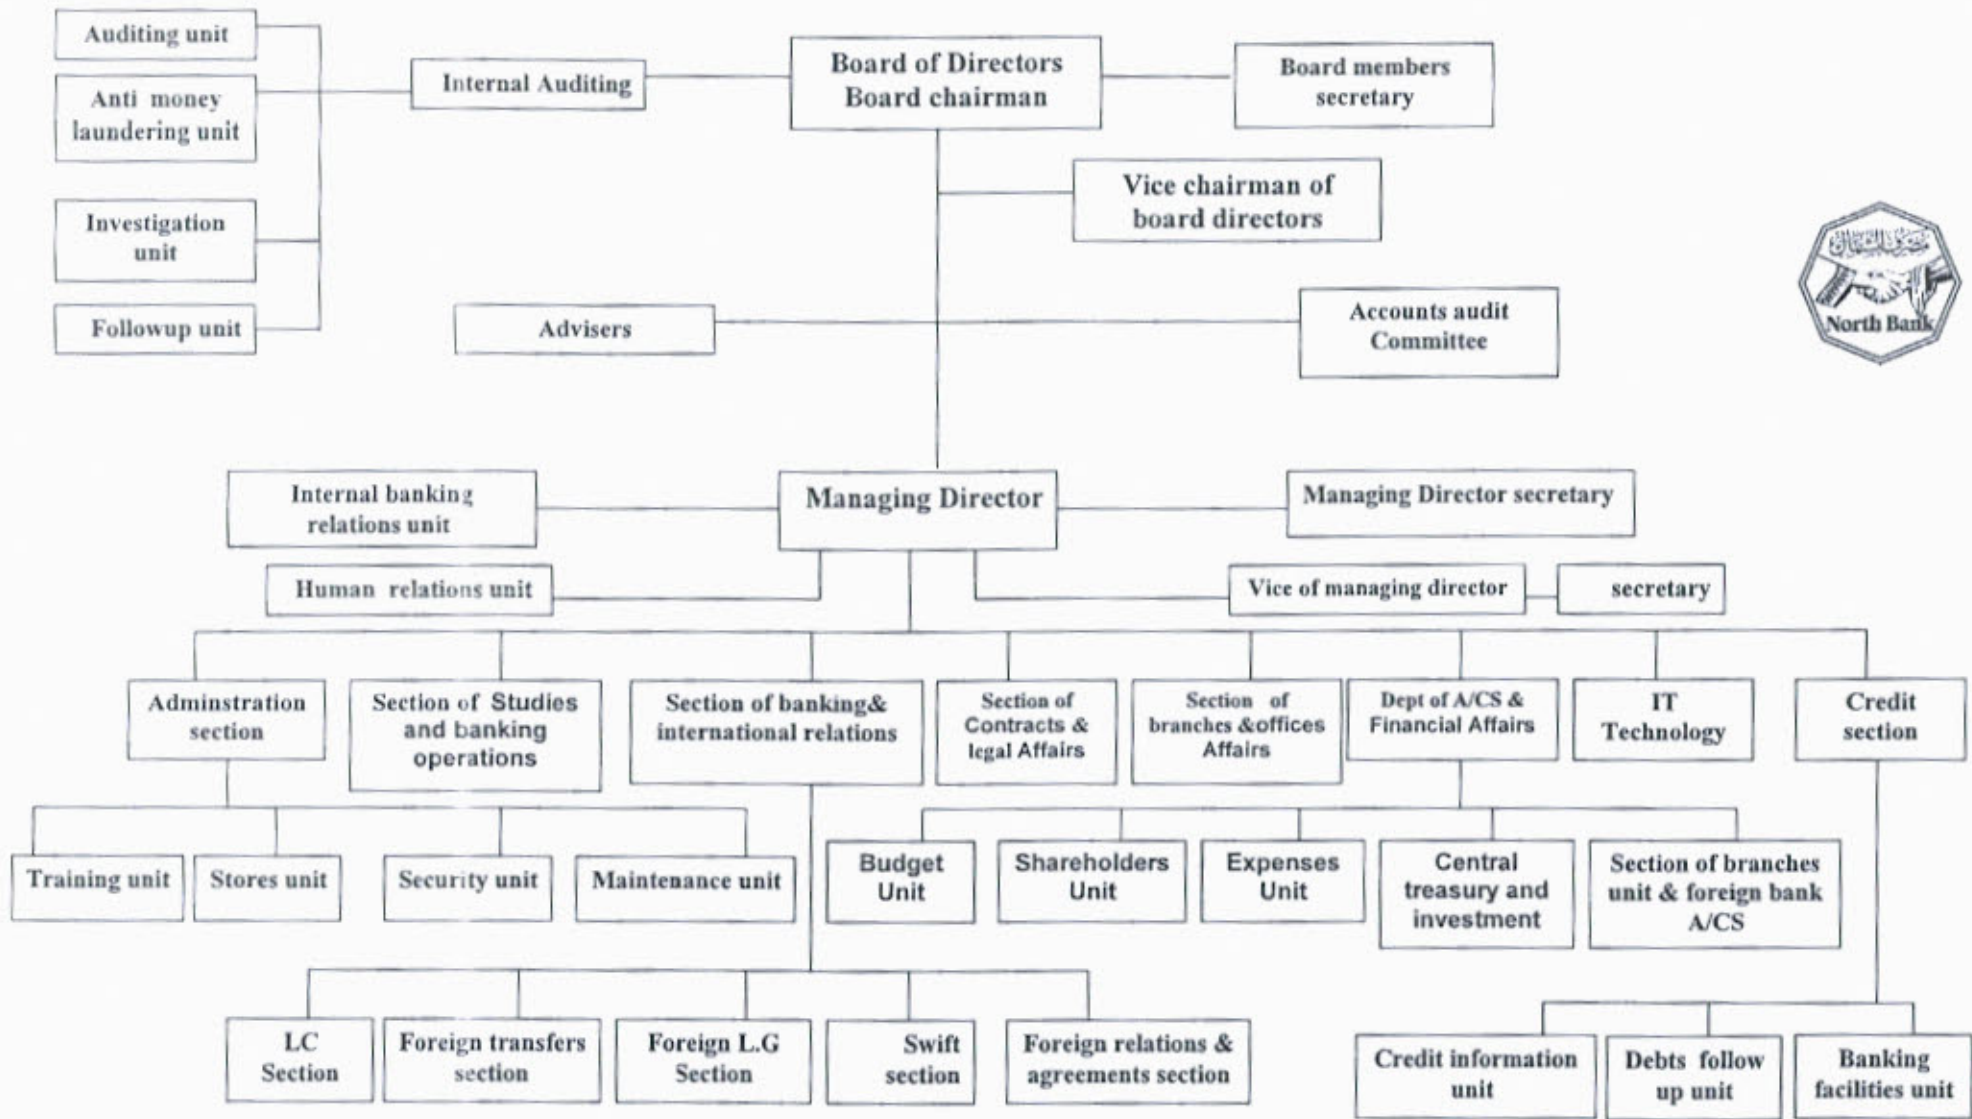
Auditing unit

Anti money laundering unit

Investigation unit

Followup unit

Internal Auditing

Board of Directors
Board chairman

Board members secretary

Vice chairman of board directors

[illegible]
North Bank

Advisers

Accounts audit Committee

Internal banking relations unit

Managing Director

Managing Director secretary

Human relations unit

Vice of managing director

secretary

Adminstration section

Section of Studies and banking operations

Section of banking& international relations

Section of Contracts & legal Affairs

Section of branches &offices Affairs

Dept of A/CS & Financial Affairs

IT Technology

Credit section

Training unit

Stores unit

Security unit

Maintenance unit

Budget Unit

Shareholders Unit

Expenses Unit

Central treasury and investment

Section of branches unit & foreign bank A/CS

LC Section

Foreign transfers section

Foreign L.G Section

Swift section

Foreign relations & agreements section

Credit information unit

Debts follow up unit

Banking facilities unit